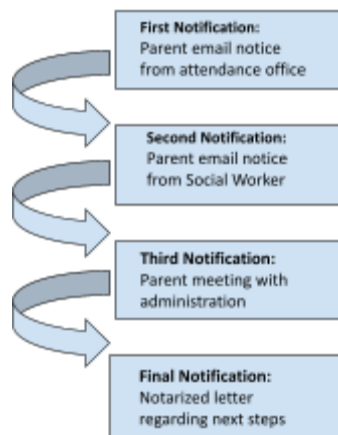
**First Notification:**
Parent email notice from attendance office

**Second Notification:**
Parent email notice from Social Worker

**Third Notification:**
Parent meeting with administration

**Final Notification:**
Notarized letter regarding next steps